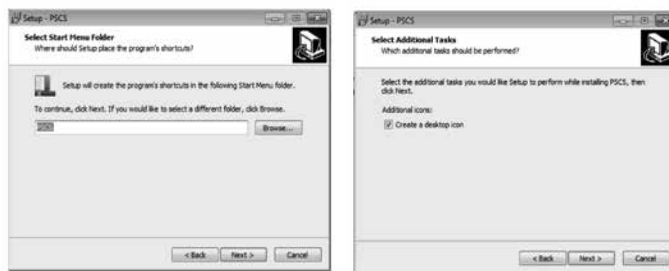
Setup - PSCS

Select Start Menu Folder
Where should Setup place the program's shortcuts?

Setup will create the program's shortcuts in the following Start Menu folder.

To continue, click Next. If you would like to select a different folder, click Browse.

PSCS

Browse...

< Back Next > Cancel

Setup - PSCS

Select Additional Tasks
Which additional tasks should be performed?

Select the additional tasks you would like Setup to perform while installing PSCS, then click Next.

Additional icons:

Create a desktop icon

< Back Next > Cancel